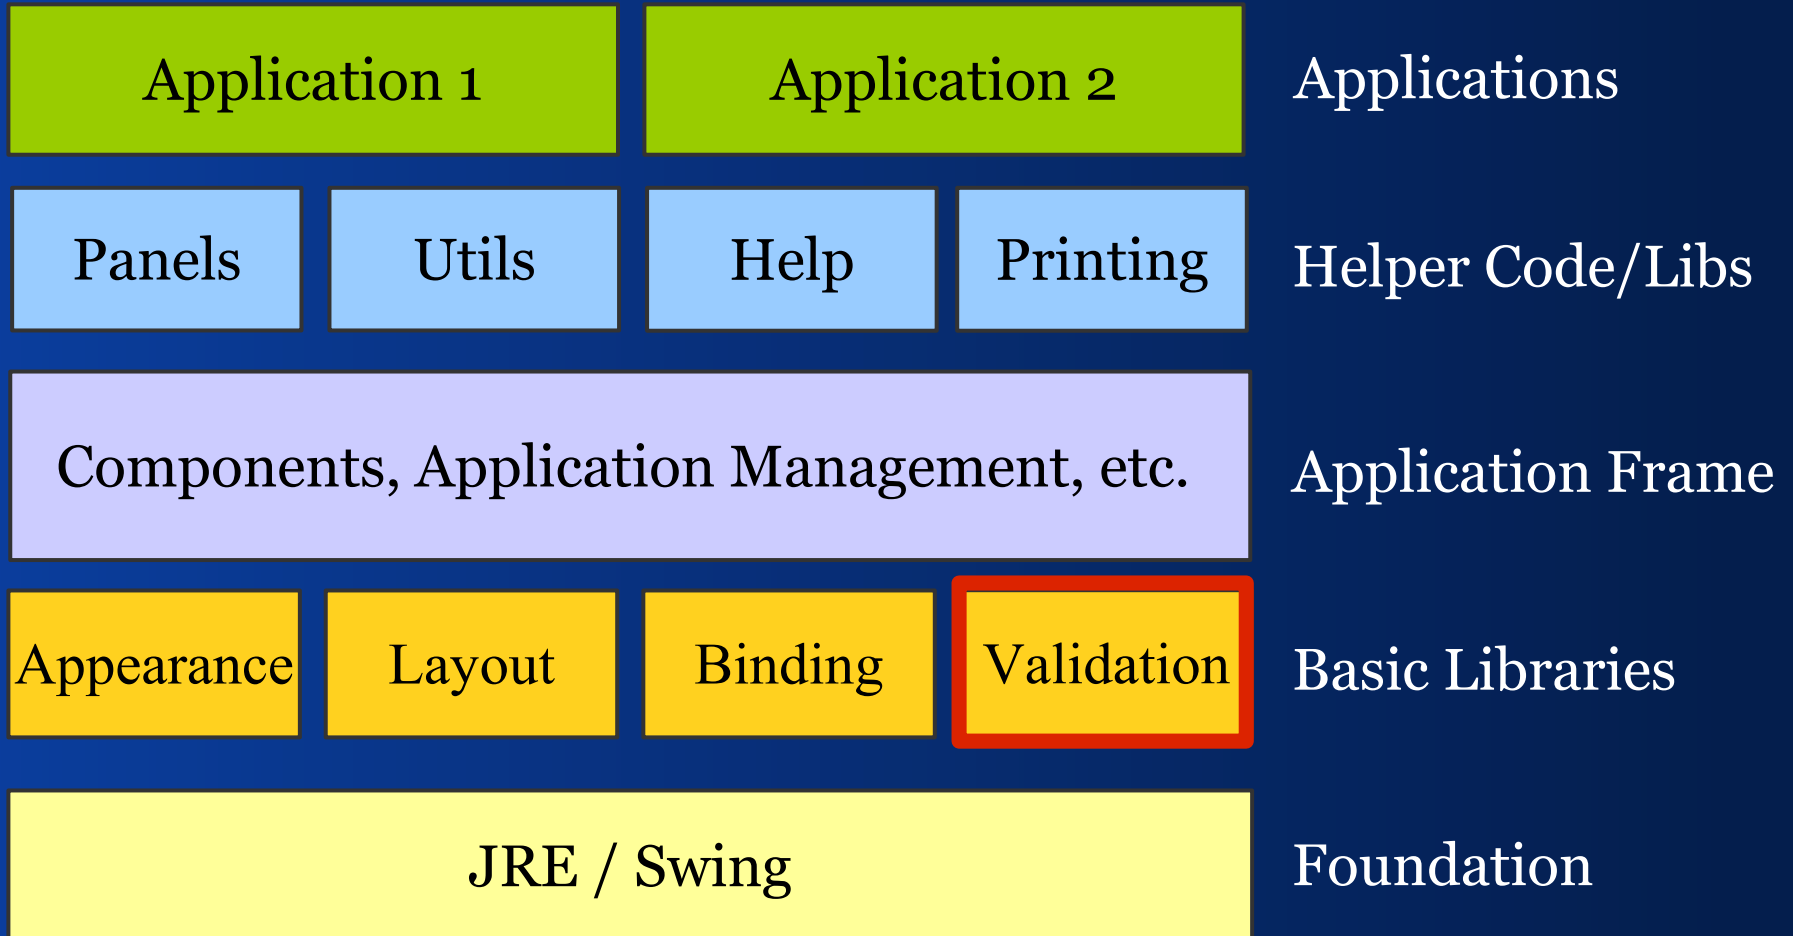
Application 1
Application 2
Applications

Panels
Utils
Help
Printing
Helper Code/Libs

Components, Application Management, etc.
Application Frame

Appearance
Layout
Binding
Validation
Basic Libraries

JRE / Swing
Foundation